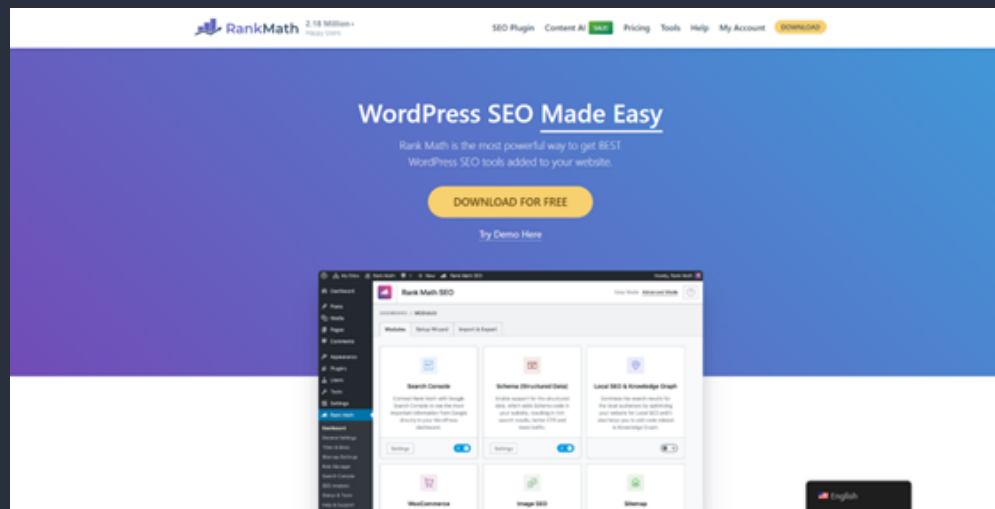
RankMath 2.18 Million+ Happy Users

SEO Plugin Content AI SALE Pricing Tools Help My Account DOWNLOAD

WordPress SEO Made Easy

Rank Math is the most powerful way to get BEST WordPress SEO tools added to your website.

DOWNLOAD FOR FREE

Try Demo Here

Rank Math SEO

Dashboard
Posts
Media
Pages
Comments
Appearance
Plugins
Users
Tools
Settings
Rank Math

Modules Setup Wizard Import & Export

Search Console

Schema (Structured Data)

Local SEO & Knowledge Graph

Settings

Settings

WooCommerce

Image SEO

Sitemap

English